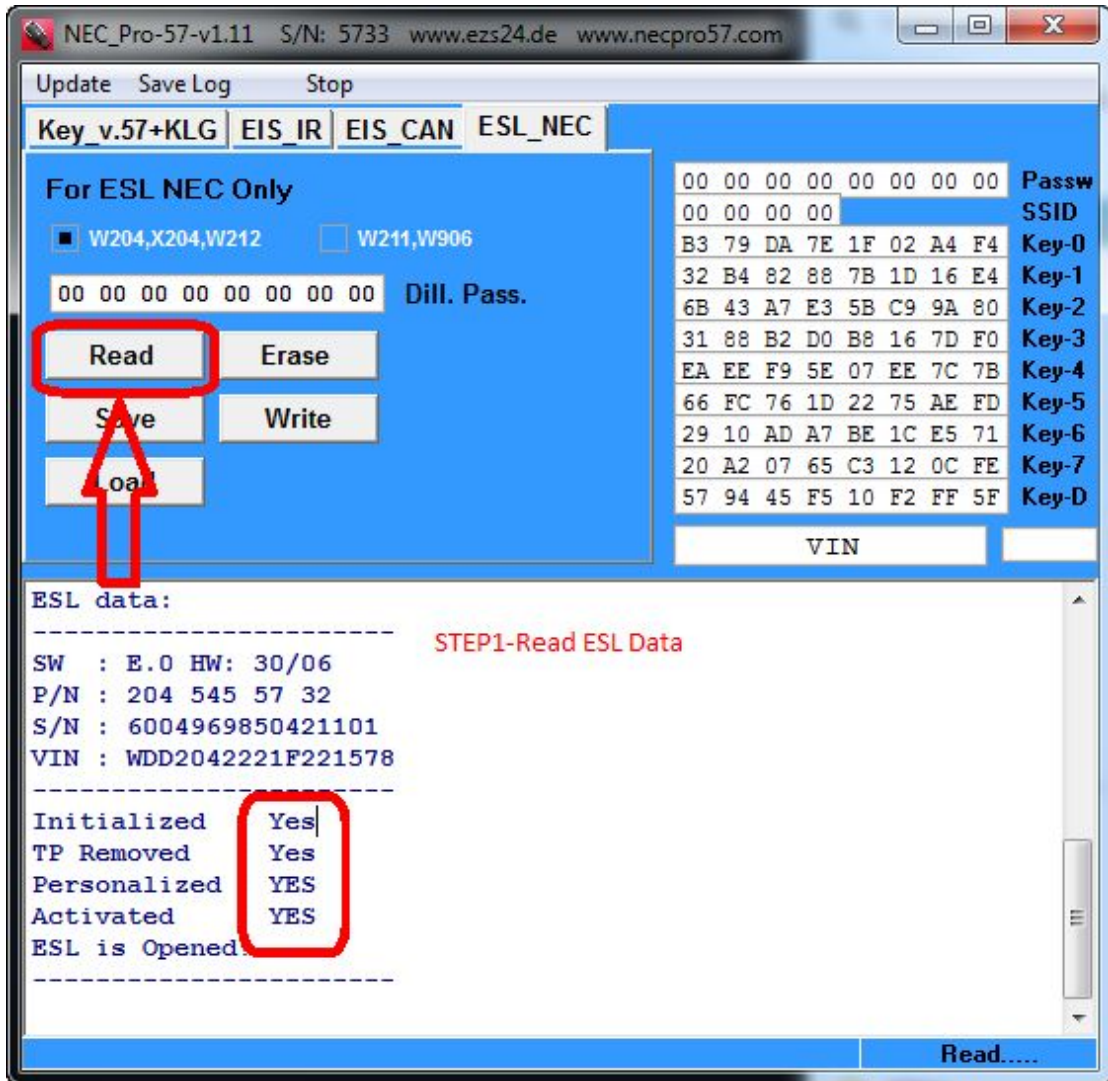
NEC_Pro-57-v1.11 S/N: 5733 www.ezs24.de www.necpro57.com

Update Save Log Stop

Key_v.57+KLG | EIS_IR | EIS_CAN | ESL_NEC

For ESL NEC Only

W204,X204,W212 W211,W906

00 00 00 00 00 00 00 00 Dill. Pass.

Read Erase

Save Write

Load

| | |
|---|---|
| 00 00 00 00 00 00 00 00 | Passw |
| 00 00 00 00 | SSID |
| B3 79 DA 7E 1F 02 A4 F4 | Key-0 |
| 32 B4 82 88 7B 1D 16 E4 | Key-1 |
| 6B 43 A7 E3 5B C9 9A 80 | Key-2 |
| 31 88 B2 D0 B8 16 7D F0 | Key-3 |
| EA EE F9 5E 07 EE 7C 7B | Key-4 |
| 66 FC 76 1D 22 75 AE FD | Key-5 |
| 29 10 AD A7 BE 1C E5 71 | Key-6 |
| 20 A2 07 65 C3 12 0C FE | Key-7 |
| 57 94 45 F5 10 F2 FF 5F | Key-D |

VIN

ESL data:
----------------------
STEP1-Read ESL Data
SW : E.0 HW: 30/06
P/N : 204 545 57 32
S/N : 6004969850421101
VIN : WDD2042221F221578
----------------------
Initialized Yes
TP Removed Yes
Personalized YES
Activated YES
ESL is Opened!
----------------------

Read.....